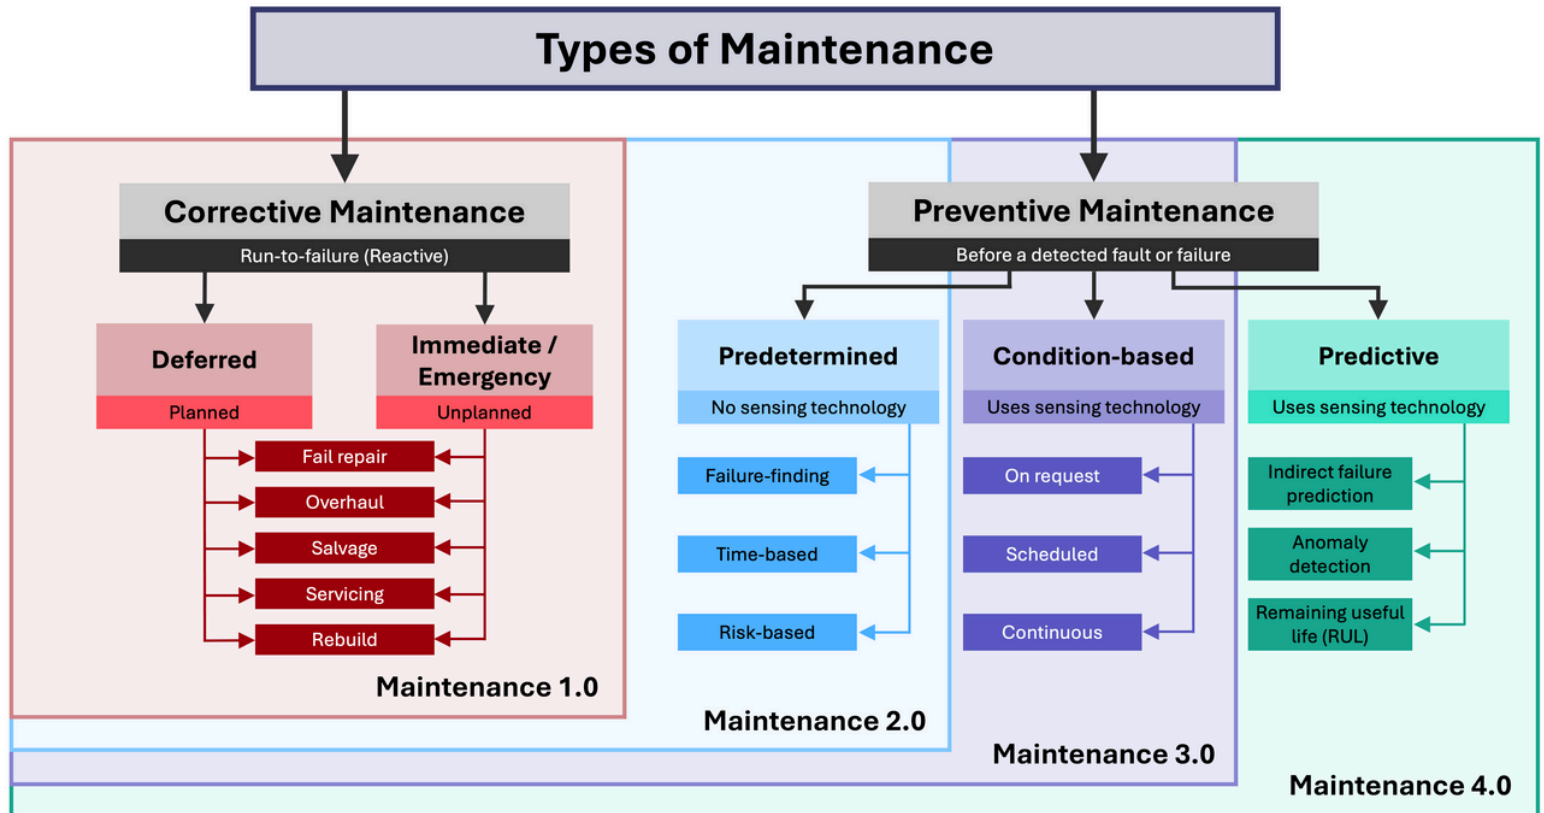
Types of Maintenance

Corrective Maintenance
Run-to-failure (Reactive)

Deferred
Planned

Immediate / Emergency
Unplanned

Fail repair
Overhaul
Salvage
Servicing
Rebuild

Maintenance 1.0

Preventive Maintenance
Before a detected fault or failure

Predetermined
No sensing technology

Failure-finding
Time-based
Risk-based

Maintenance 2.0

Condition-based
Uses sensing technology

On request
Scheduled
Continuous

Maintenance 3.0

Predictive
Uses sensing technology

Indirect failure prediction
Anomaly detection
Remaining useful life (RUL)

Maintenance 4.0